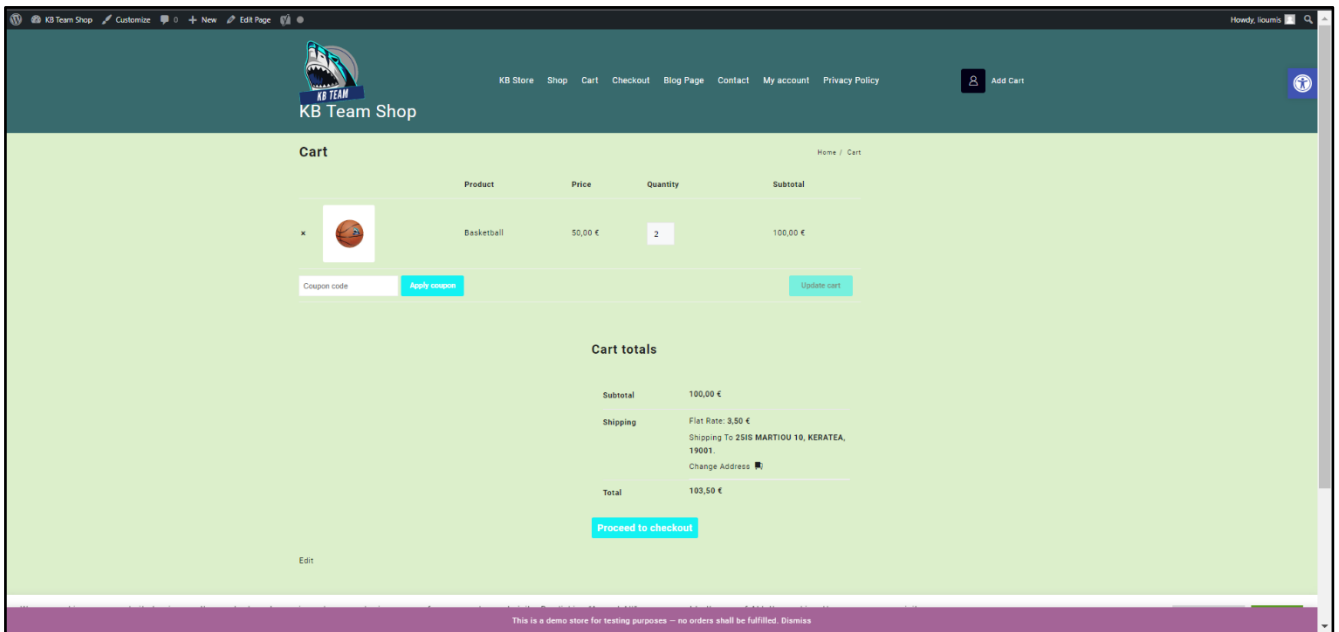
KB Team Shop Customize 0 + New Edit Page

Howdy, lioumis

KB TEAM
KB Team Shop

KB Store Shop Cart Checkout Blog Page Contact My account Privacy Policy

Add Cart

Cart

Home / Cart

| | | Product | Price | Quantity | Subtotal |
|---|---|---|---|---|---|
| × | | Basketball | 50,00 € | 2 | 100,00 € |

Coupon code Apply coupon Update cart

Cart totals

| Subtotal | 100,00 € |
|---|---|
| Shipping | Flat Rate: 3,50 € Shipping To 25IS MARTIOU 10, KERATEA, 19001. Change Address |
| Total | 103,50 € |

Proceed to checkout

Edit

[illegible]

This is a demo store for testing purposes — no orders shall be fulfilled. Dismiss